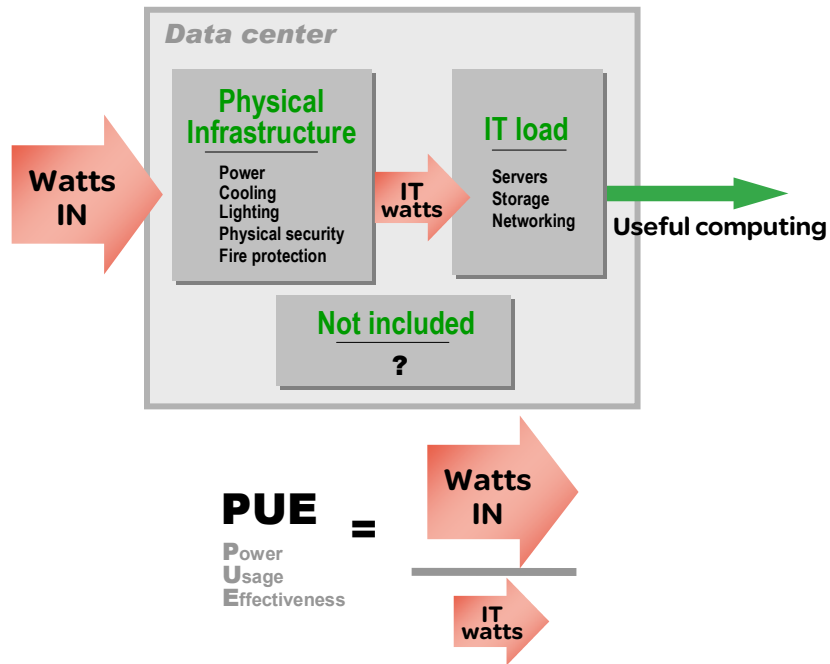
Data center

Watts IN

Physical Infrastructure

Power
Cooling
Lighting
Physical security
Fire protection

IT watts

IT load

Servers
Storage
Networking

Useful computing

Not included

?

PUE

Power
Usage
Effectiveness

=

Watts IN

IT watts